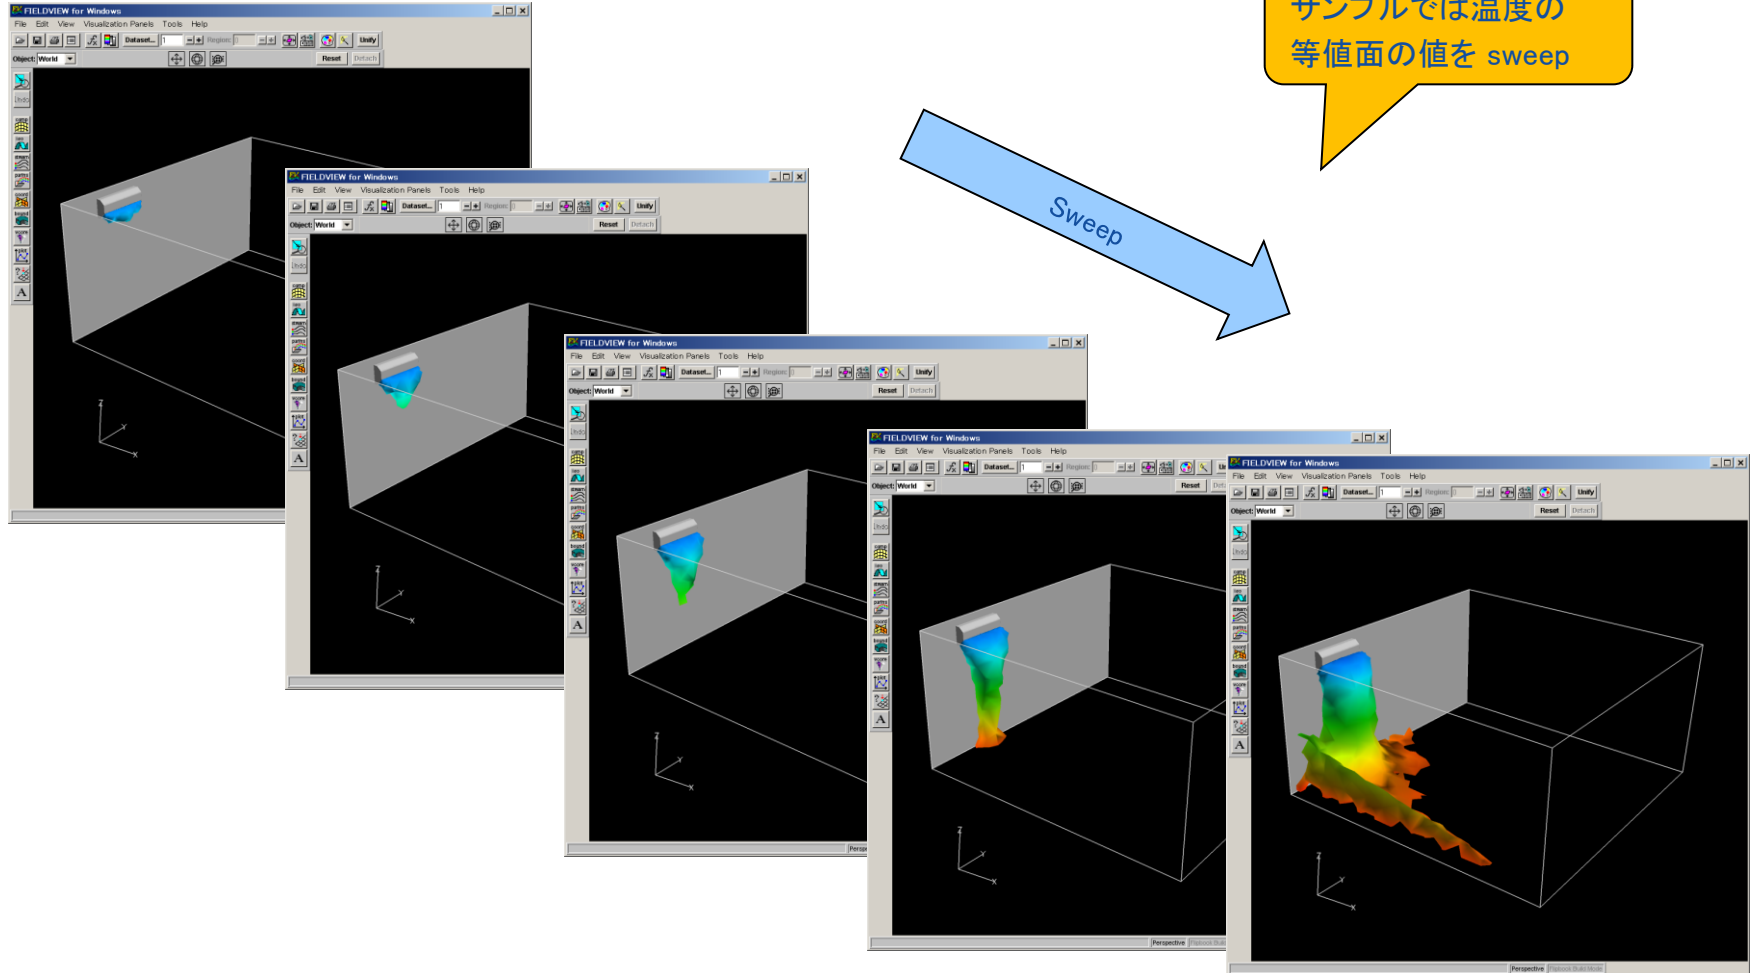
サンプルでは温度の
等値面の値を sweep

Sweep

FIELDVIEW for Windows
File Edit View Visualization Panels Tools Help
Dataset... 1 Region: Unify
Object: World Reset Detach

FIELDVIEW for Windows
File Edit View Visualization Panels Tools Help
Dataset... 1 Region: Unify
Object: World Reset Detach

FIELDVIEW for Windows
File Edit View Visualization Panels Tools Help
Dataset... 1 Region: Unify
Object: World Reset Detach
Persp

FIELDVIEW for Windows
File Edit View Visualization Panels Tools Help
Dataset... 1 Region: Unify
Object: World Reset Det
Perspective

FIELDVIEW for Windows
File Edit View Visualization Panels Tools Help
Dataset... 1 Region: Unify
Object: World Reset Detach
Perspective